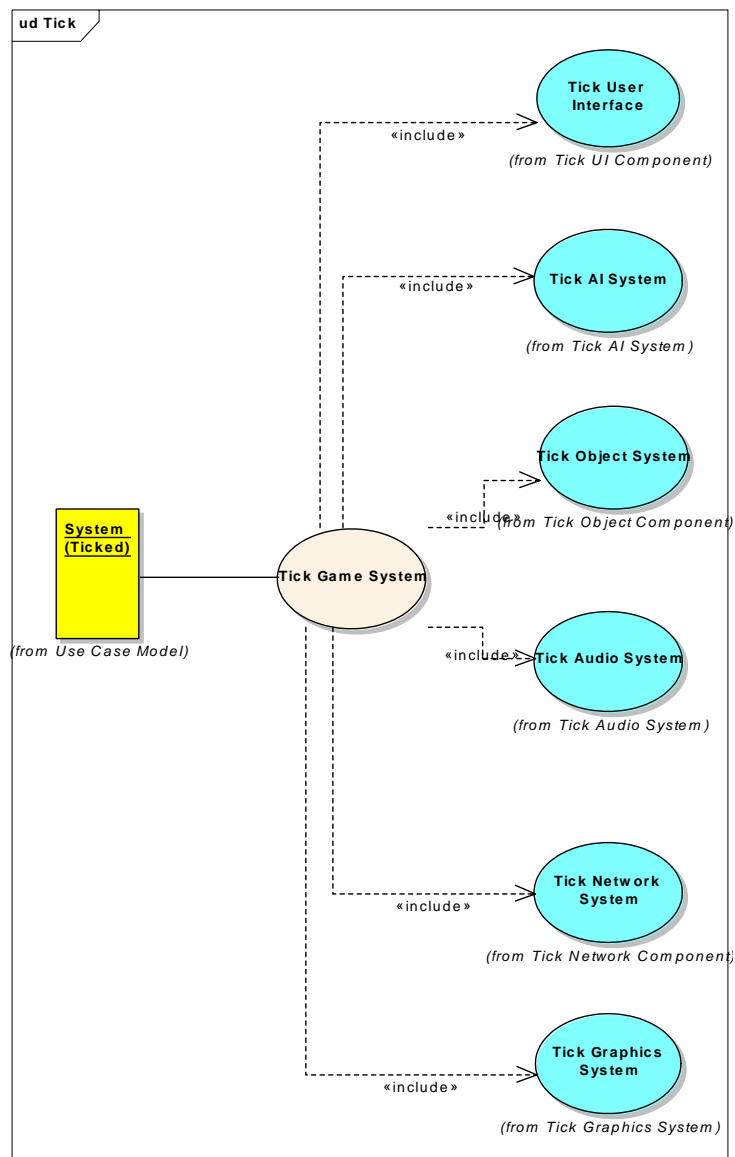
ud Tick

Tick User Interface

«include»

(from Tick UI Component)

Tick AI System

«include»

(from Tick AI System)

Tick Object System

«include»

(from Tick Object Component)

System (Ticked)

(from Use Case Model)

Tick Game System

«include»

Tick Audio System

(from Tick Audio System)

Tick Network System

«include»

(from Tick Network Component)

Tick Graphics System

«include»

(from Tick Graphics System)